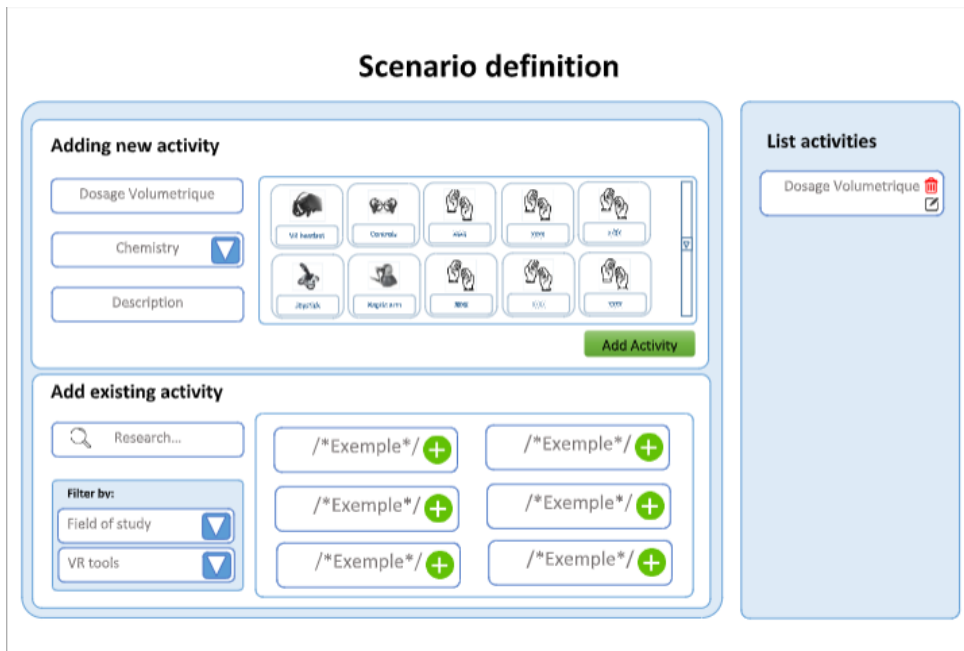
Scenario definition

Adding new activity

Dosage Volumetrique

Chemistry

Description

VR headset | Controls | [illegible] | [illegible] | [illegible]

Joystick | Haptic arm | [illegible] | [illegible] | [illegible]

Add Activity

Add existing activity

Research...

Filter by:

Field of study

VR tools

/*Exemple*/

/*Exemple*/

/*Exemple*/

/*Exemple*/

/*Exemple*/

/*Exemple*/

List activities

Dosage Volumetrique